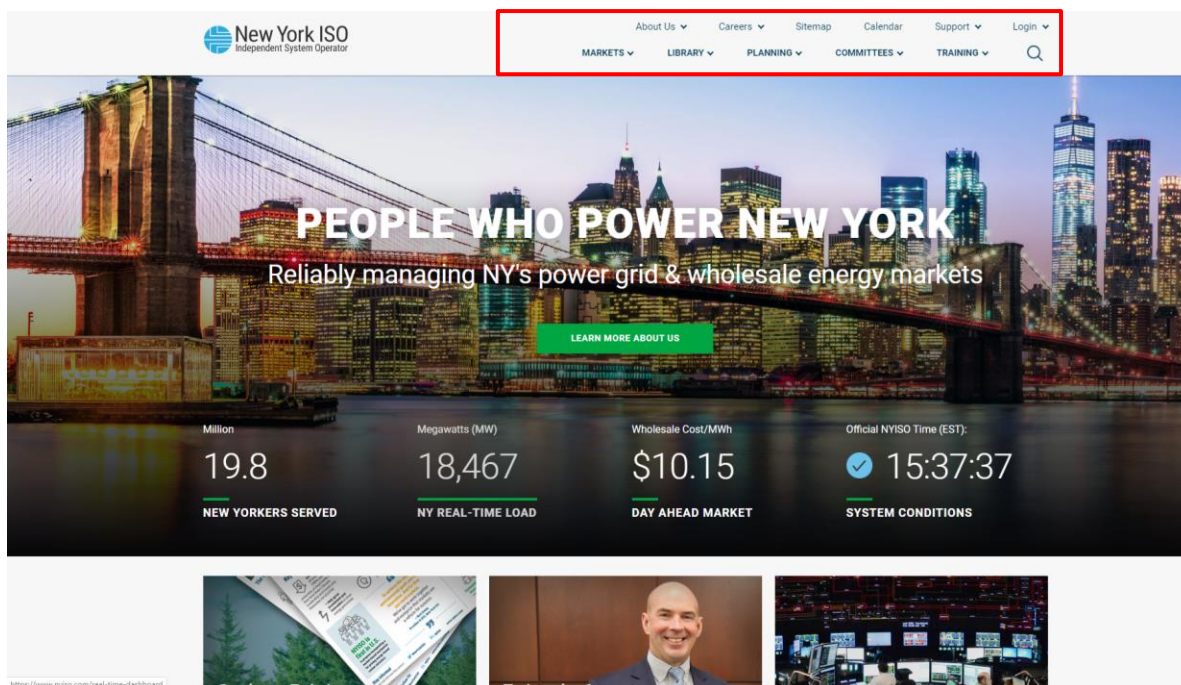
New York ISO
Independent System Operator

About Us Careers Sitemap Calendar Support Login
MARKETS LIBRARY PLANNING COMMITTEES TRAINING

PEOPLE WHO POWER NEW YORK
Reliably managing NY's power grid & wholesale energy markets

LEARN MORE ABOUT US

Million
19.8
NEW YORKERS SERVED

Megawatts (MW)
18,467
NY REAL-TIME LOAD

Wholesale Cost/MWh
$10.15
DAY AHEAD MARKET

Official NYISO Time (EST):
15:37:37
SYSTEM CONDITIONS

https://www.nyiso.com/real-time-dashboard